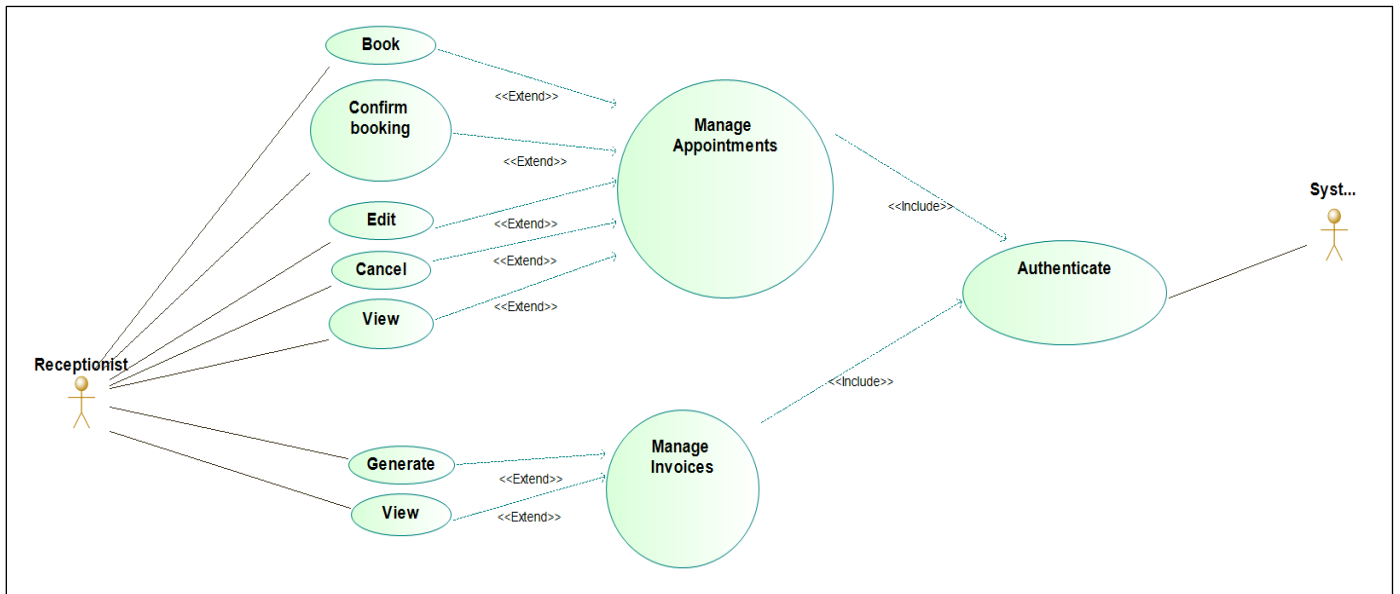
Book

Confirm booking

Edit

Cancel

View

<<Extend>>

<<Extend>>

<<Extend>>

<<Extend>>

<<Extend>>

Manage Appointments

<<Include>>

Syst...

Authenticate

Receptionist

<<Include>>

Generate

View

<<Extend>>

<<Extend>>

Manage Invoices